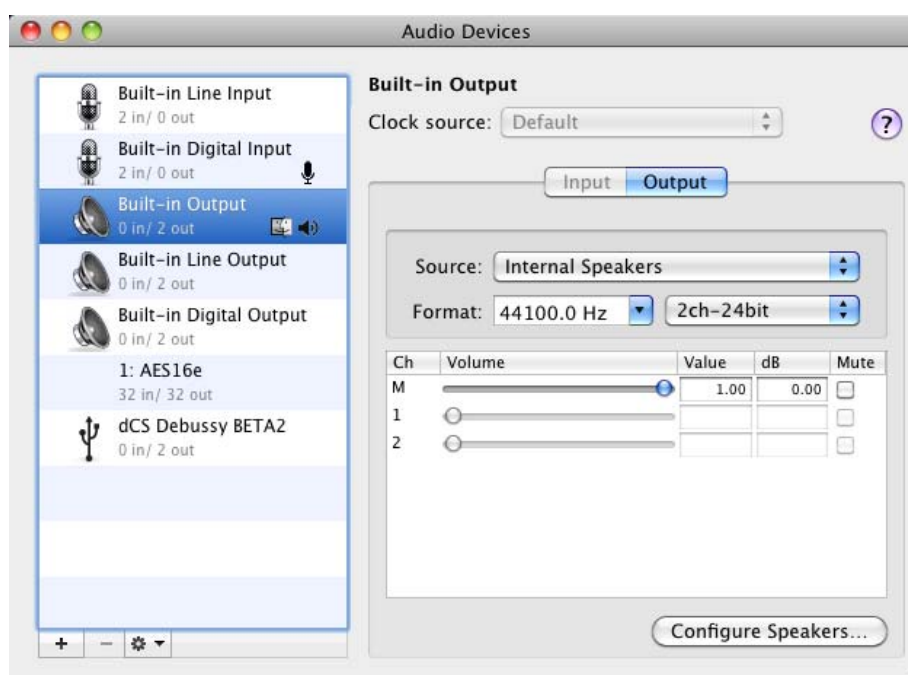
Audio Devices

Built-in Line Input
2 in/ 0 out

Built-in Digital Input
2 in/ 0 out

Built-in Output
0 in/ 2 out

Built-in Line Output
0 in/ 2 out

Built-in Digital Output
0 in/ 2 out

1: AES16e
32 in/ 32 out

dCS Debussy BETA2
0 in/ 2 out

+ −

Built-in Output

Clock source: Default

?

Input Output

Source: Internal Speakers

Format: 44100.0 Hz 2ch-24bit

| Ch | Volume | Value | dB | Mute |
|---|---|---|---|---|
| M | | 1.00 | 0.00 | |
| 1 | | | | |
| 2 | | | | |

Configure Speakers...